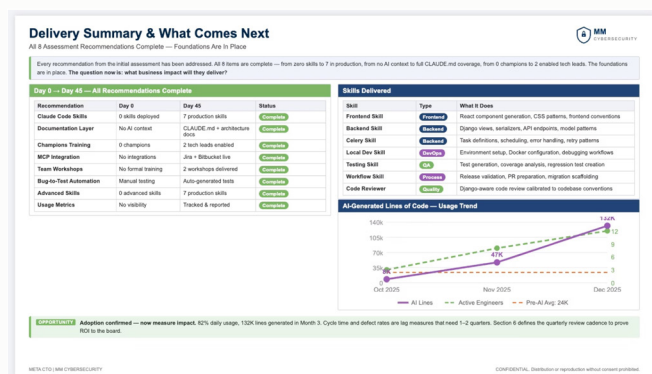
Delivery Summary & What Comes Next

All 8 Assessment Recommendations Complete — Foundations Are In Place

MM CYBERSECURITY

Every recommendation from the initial assessment has been addressed. All 8 items are complete — from zero skills to 7 in production, from no AI context to full CLAUDE.md coverage, from 0 champions to 2 enabled tech leads. The foundations are in place. The question now is: what business impact will they deliver?

Day 0 → Day 45 — All Recommendations Complete

| Recommendation | Day 0 | Day 45 | Status |
|---|---|---|---|
| Claude Code Skills | 0 skills deployed | 7 production skills | Complete |
| Documentation Layer | No AI context | CLAUDE.md + architecture docs | Complete |
| Champions Training | 0 champions | 2 tech leads enabled | Complete |
| MCP Integration | No integrations | Jira + Bitbucket live | Complete |
| Team Workshops | No formal training | 2 workshops delivered | Complete |
| Bug-to-Test Automation | Manual testing | Auto-generated tests | Complete |
| Advanced Skills | 0 advanced skills | 7 production skills | Complete |
| Usage Metrics | No visibility | Tracked & reported | Complete |

Skills Delivered

| Skill | Type | What It Does |
|---|---|---|
| Frontend Skill | Frontend | React component generation, CSS patterns, frontend conventions |
| Backend Skill | Backend | Django views, serializers, API endpoints, model patterns |
| Celery Skill | Backend | Task definitions, scheduling, error handling, retry patterns |
| Local Dev Skill | DevOps | Environment setup, Docker configuration, debugging workflows |
| Testing Skill | QA | Test generation, coverage analysis, regression test creation |
| Workflow Skill | Process | Release validation, PR preparation, migration scaffolding |
| Code Reviewer | Quality | Django-aware code review calibrated to codebase conventions |

AI-Generated Lines of Code — Usage Trend

140k
105k
70k
35k
0
132K
47K
12
9
3
Oct 2025
Nov 2025
Dec 2025

AI Lines
Active Engineers
Pre-AI Avg: 24K

OPPORTUNITY Adoption confirmed — now measure impact. 82% daily usage, 132K lines generated in Month 3. Cycle time and defect rates are lag measures that need 1–2 quarters. Section 6 defines the quarterly review cadence to prove ROI to the board.

META CTO | MM CYBERSECURITY

CONFIDENTIAL. Distribution or reproduction without consent prohibited.